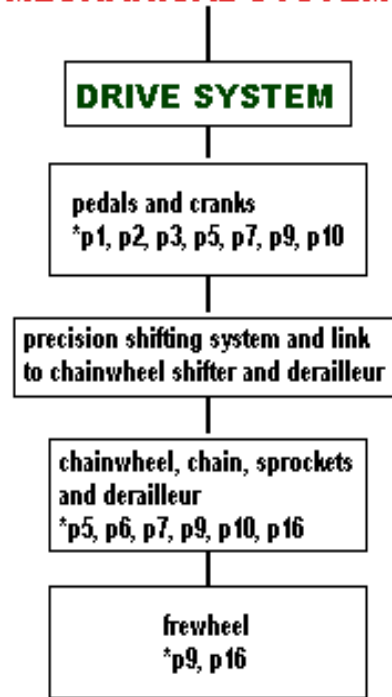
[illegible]

DRIVE SYSTEM

pedals and cranks
*p1, p2, p3, p5, p7, p9, p10

precision shifting system and link to chainwheel shifter and derailleur

chainwheel, chain, sprockets and derailleur
*p5, p6, p7, p9, p10, p16

frewheel
*p9, p16